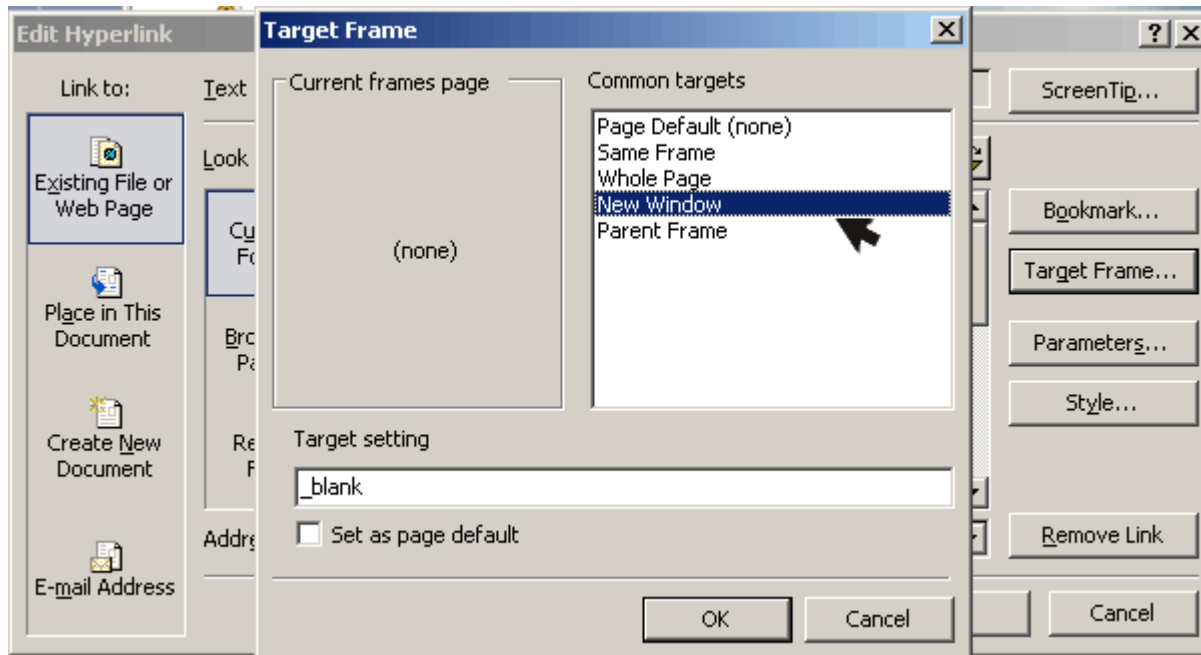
Edit Hyperlink

Link to:

Existing File or Web Page

Place in This Document

Create New Document

E-mail Address

Text

Look

Cu
Fo

Bro
Pa

Re
F

Addr

Target Frame

Current frames page

(none)

Common targets

Page Default (none)
Same Frame
Whole Page
New Window
Parent Frame

Target setting

_blank

Set as page default

OK

Cancel

ScreenTip...

Bookmark...

Target Frame...

Parameters...

Style...

Remove Link

Cancel